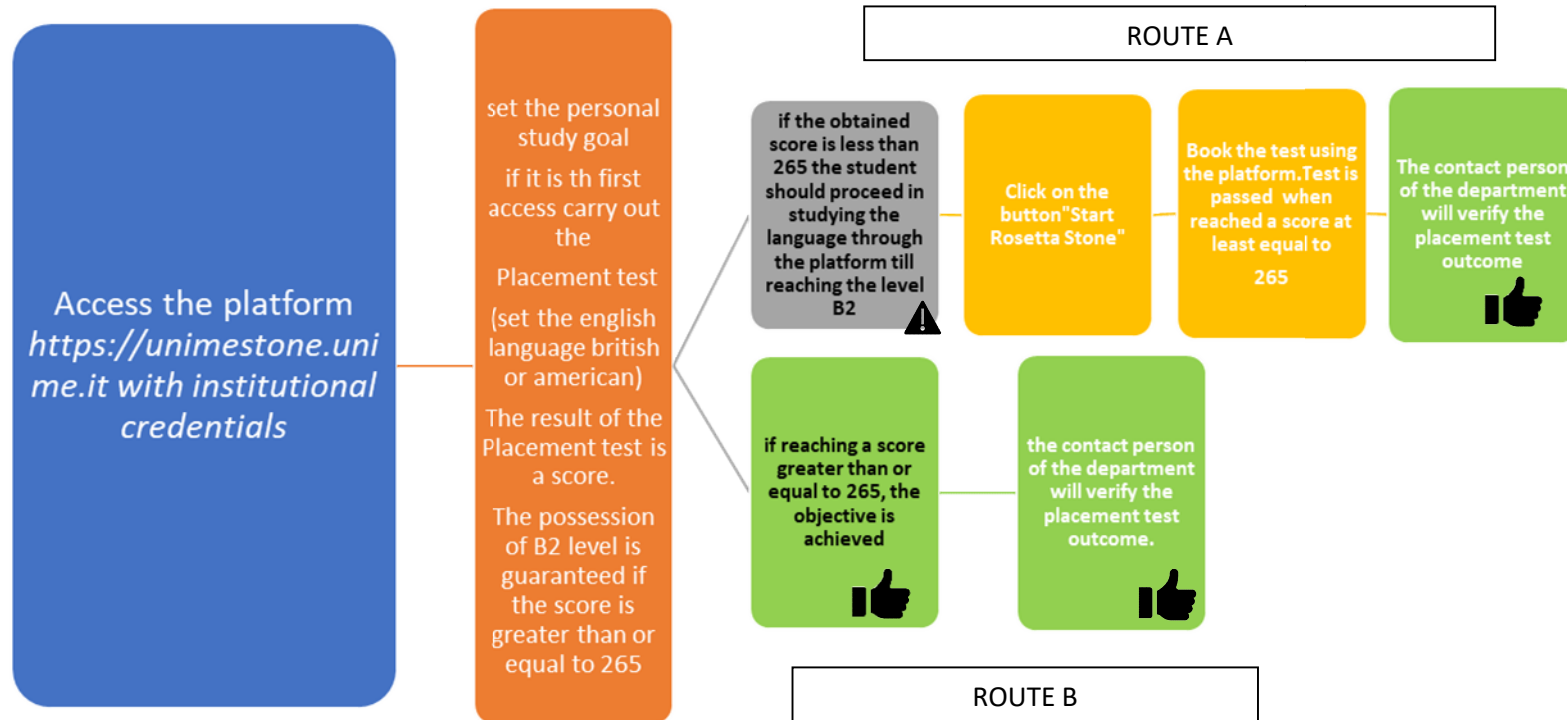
Access the platform *https://unimestone.unime.it with institutional credentials*

set the personal study goal

if it is th first access carry out the

Placement test

(set the english language british or american)

The result of the Placement test is a score.

The possession of B2 level is guaranteed if the score is greater than or equal to 265

ROUTE A

if the obtained score is less than 265 the student should proceed in studying the language through the platform till reaching the level B2

Click on the button"Start Rosetta Stone"

Book the test using the platform.Test is passed when reached a score at least equal to 265

The contact person of the department will verify the placement test outcome

if reaching a score greater than or equal to 265, the objective is achieved

the contact person of the department will verify the placement test outcome.

ROUTE B